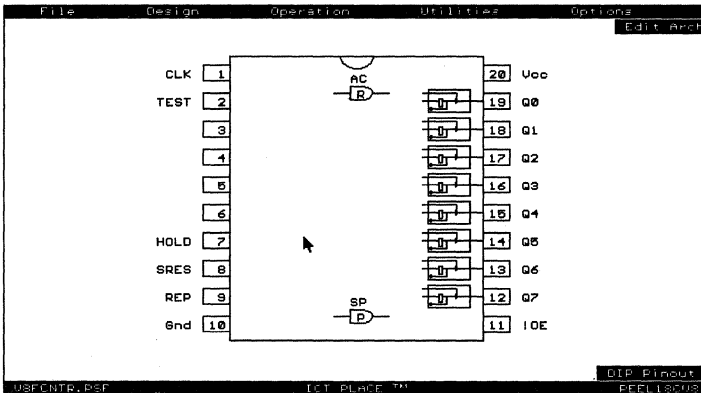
File Design Operation Utilities Options
Edit Arch

CLK 1
TEST 2
3
4
5
6
HOLD 7
SRES 8
REP 9
Gnd 10

AC
R

SP
P

20 Vcc
19 Q0
18 Q1
17 Q2
16 Q3
15 Q4
14 Q5
13 Q6
12 Q7
11 IOE

DIP Pinout
USFCNTR.PSF ICT PLACE ™ PEEL18CV8